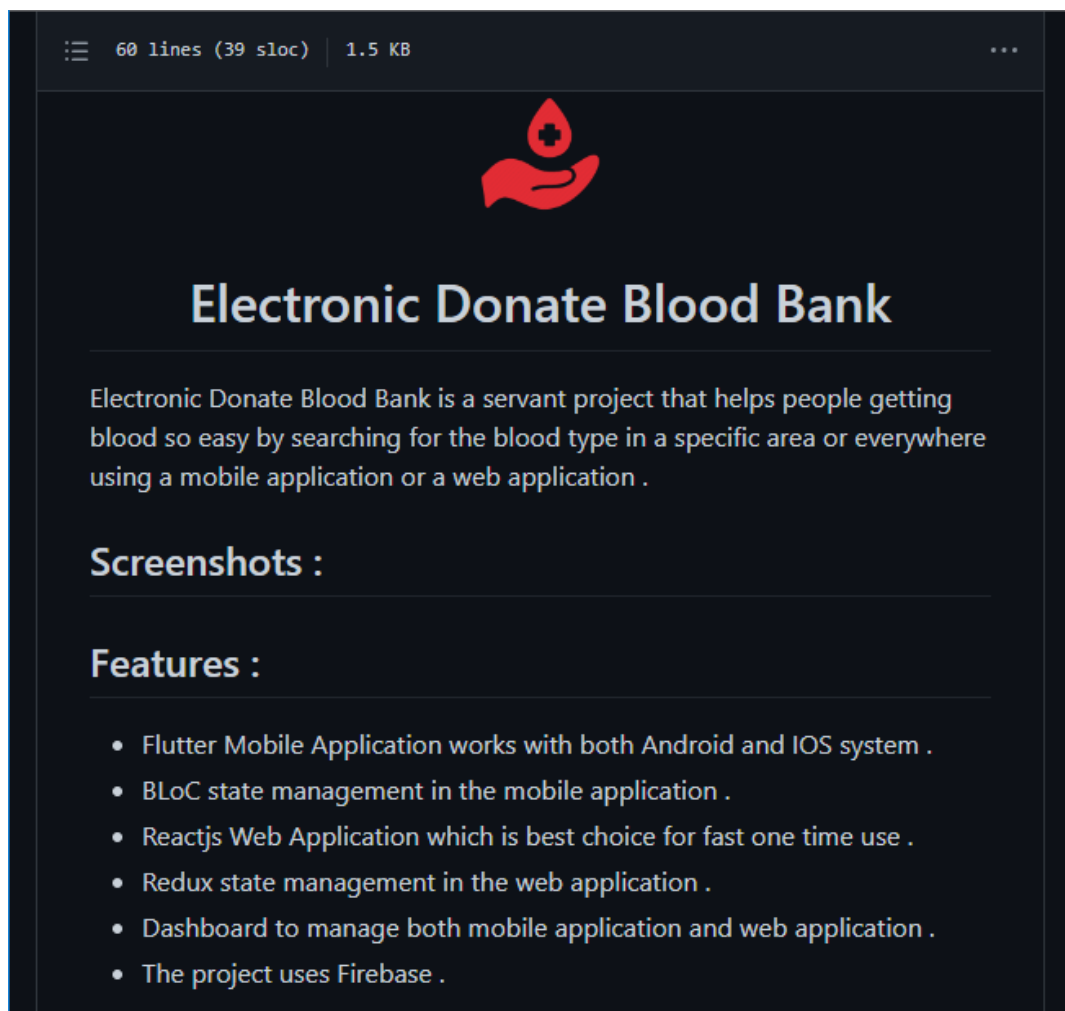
60 lines (39 sloc) | 1.5 KB

Electronic Donate Blood Bank

Electronic Donate Blood Bank is a servant project that helps people getting blood so easy by searching for the blood type in a specific area or everywhere using a mobile application or a web application .

Screenshots :

Features :

- Flutter Mobile Application works with both Android and IOS system .
- BLoC state management in the mobile application .
- Reactjs Web Application which is best choice for fast one time use .
- Redux state management in the web application .
- Dashboard to manage both mobile application and web application .
- The project uses Firebase .